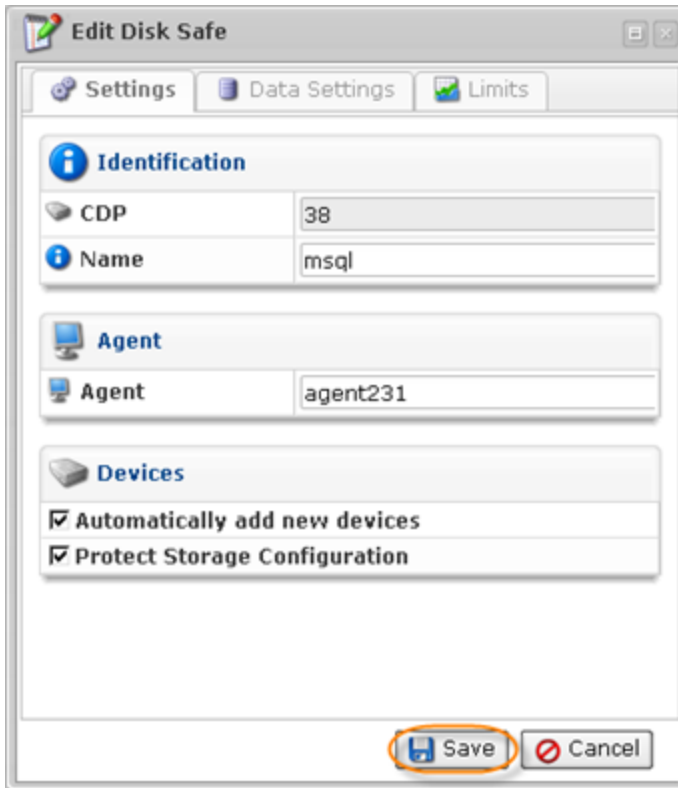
Edit Disk Safe

Settings | Data Settings | Limits

Identification

| CDP | 38 |
|---|---|
| Name | msql |

Agent

| Agent | agent231 |
|---|---|

Devices

☑ Automatically add new devices
☑ Protect Storage Configuration

Save | Cancel